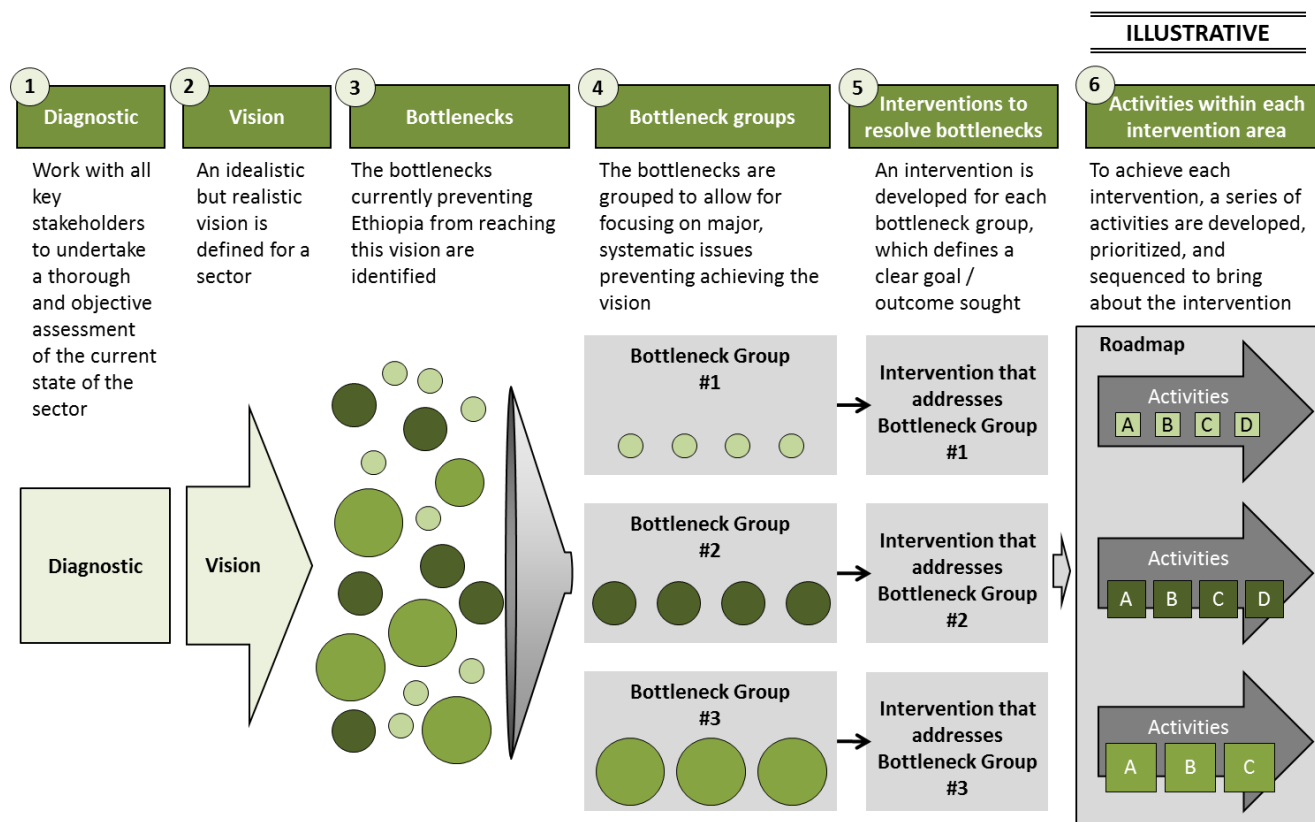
ILLUSTRATIVE

1 Diagnostic

Work with all key stakeholders to undertake a thorough and objective assessment of the current state of the sector

2 Vision

An idealistic but realistic vision is defined for a sector

3 Bottlenecks

The bottlenecks currently preventing Ethiopia from reaching this vision are identified

4 Bottleneck groups

The bottlenecks are grouped to allow for focusing on major, systematic issues preventing achieving the vision

5 Interventions to resolve bottlenecks

An intervention is developed for each bottleneck group, which defines a clear goal / outcome sought

6 Activities within each intervention area

To achieve each intervention, a series of activities are developed, prioritized, and sequenced to bring about the intervention

Diagnostic

Vision

Bottleneck Group #1

Bottleneck Group #2

Bottleneck Group #3

Intervention that addresses Bottleneck Group #1

Intervention that addresses Bottleneck Group #2

Intervention that addresses Bottleneck Group #3

Roadmap

Activities
A B C D

Activities
A B C D

Activities
A B C